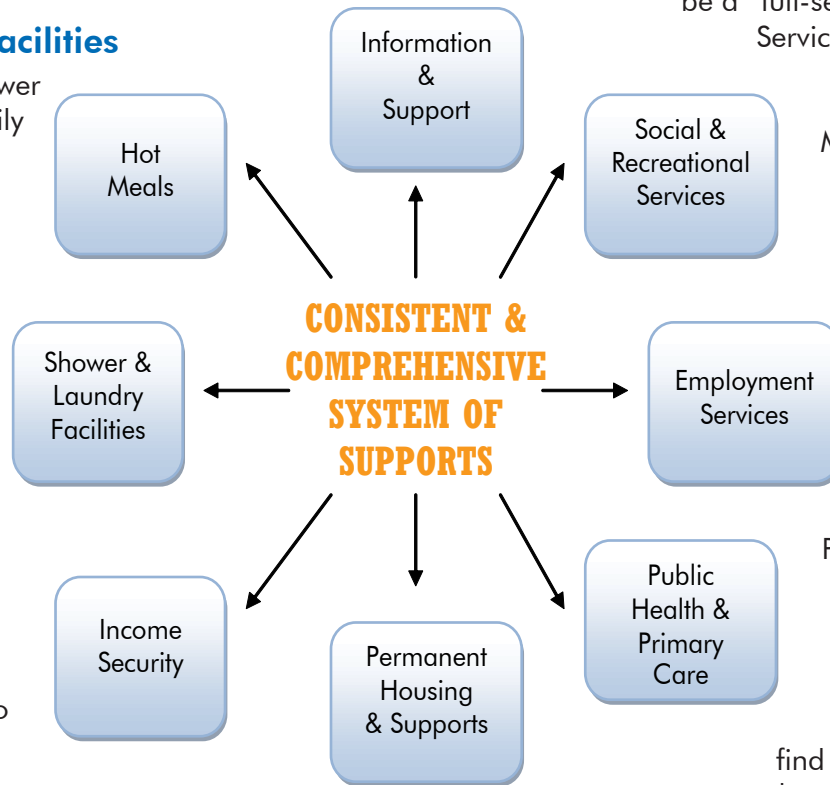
acilities

wer

ily

be a full-se

Servic

M

F

o

find

Information & Support

Hot Meals

Social & Recreational Services

CONSISTENT & COMPREHENSIVE SYSTEM OF SUPPORTS

Shower & Laundry Facilities

Employment Services

Income Security

Permanent Housing & Supports

Public Health & Primary Care